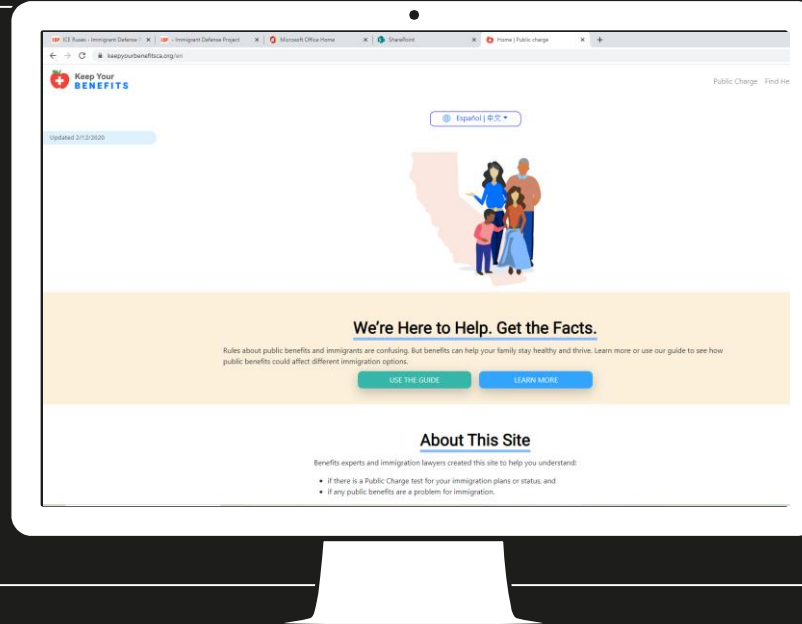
IDP ICE Raises - Immigrant Defense | IDP - Immigrant Defense Project | Microsoft Office Home | SharePoint | Home | Public charge

keepyourbenefitsca.org/en

Keep Your BENEFITS

Public Charge Find He

Español | 中文

Updated 2/12/2020

We're Here to Help. Get the Facts.

Rules about public benefits and immigrants are confusing. But benefits can help your family stay healthy and thrive. Learn more or use our guide to see how public benefits could affect different immigration options.

USE THE GUIDE

LEARN MORE

About This Site

Benefits experts and immigration lawyers created this site to help you understand:

• if there is a Public Charge test for your immigration plans or status, and
• if any public benefits are a problem for immigration.